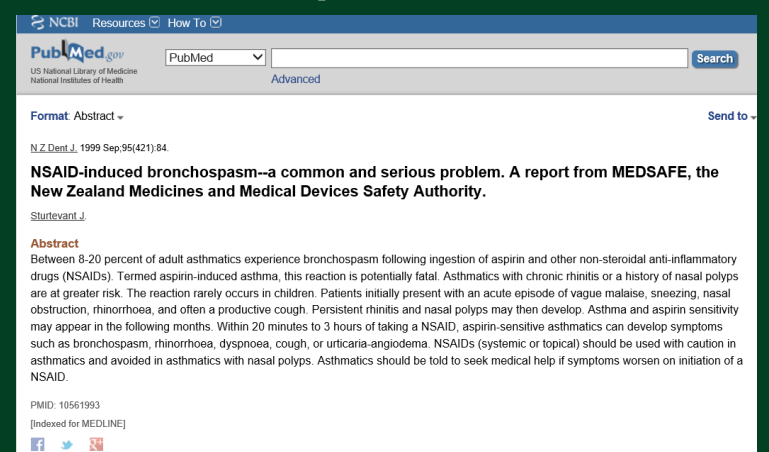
NCBI Resources How To

PubMed.gov
US National Library of Medicine
National Institutes of Health

PubMed

Search

Advanced

Format: Abstract

Send to

N Z Dent J. 1999 Sep;95(421):84.

NSAID-induced bronchospasm--a common and serious problem. A report from MEDSAFE, the New Zealand Medicines and Medical Devices Safety Authority.

Sturtevant J.

Abstract

Between 8-20 percent of adult asthmatics experience bronchospasm following ingestion of aspirin and other non-steroidal anti-inflammatory drugs (NSAIDs). Termed aspirin-induced asthma, this reaction is potentially fatal. Asthmatics with chronic rhinitis or a history of nasal polyps are at greater risk. The reaction rarely occurs in children. Patients initially present with an acute episode of vague malaise, sneezing, nasal obstruction, rhinorrhoea, and often a productive cough. Persistent rhinitis and nasal polyps may then develop. Asthma and aspirin sensitivity may appear in the following months. Within 20 minutes to 3 hours of taking a NSAID, aspirin-sensitive asthmatics can develop symptoms such as bronchospasm, rhinorrhoea, dyspnoea, cough, or urticaria-angiodema. NSAIDs (systemic or topical) should be used with caution in asthmatics and avoided in asthmatics with nasal polyps. Asthmatics should be told to seek medical help if symptoms worsen on initiation of a NSAID.

PMID: 10561993
[Indexed for MEDLINE]